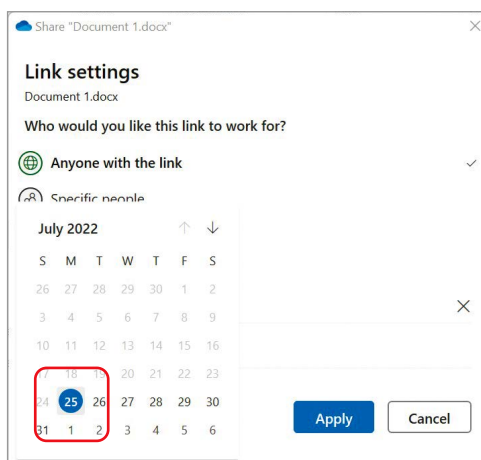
Share "Document 1.docx"

Link settings

Document 1.docx

Who would you like this link to work for?

Anyone with the link

Specific people

July 2022

| S | M | T | W | T | F | S |
|---|---|---|---|---|---|---|
| 26 | 27 | 28 | 29 | 30 | 1 | 2 |
| 3 | 4 | 5 | 6 | 7 | 8 | 9 |
| 10 | 11 | 12 | 13 | 14 | 15 | 16 |
| 17 | 18 | 19 | 20 | 21 | 22 | 23 |
| 24 | 25 | 26 | 27 | 28 | 29 | 30 |
| 31 | 1 | 2 | 3 | 4 | 5 | 6 |

Apply

Cancel